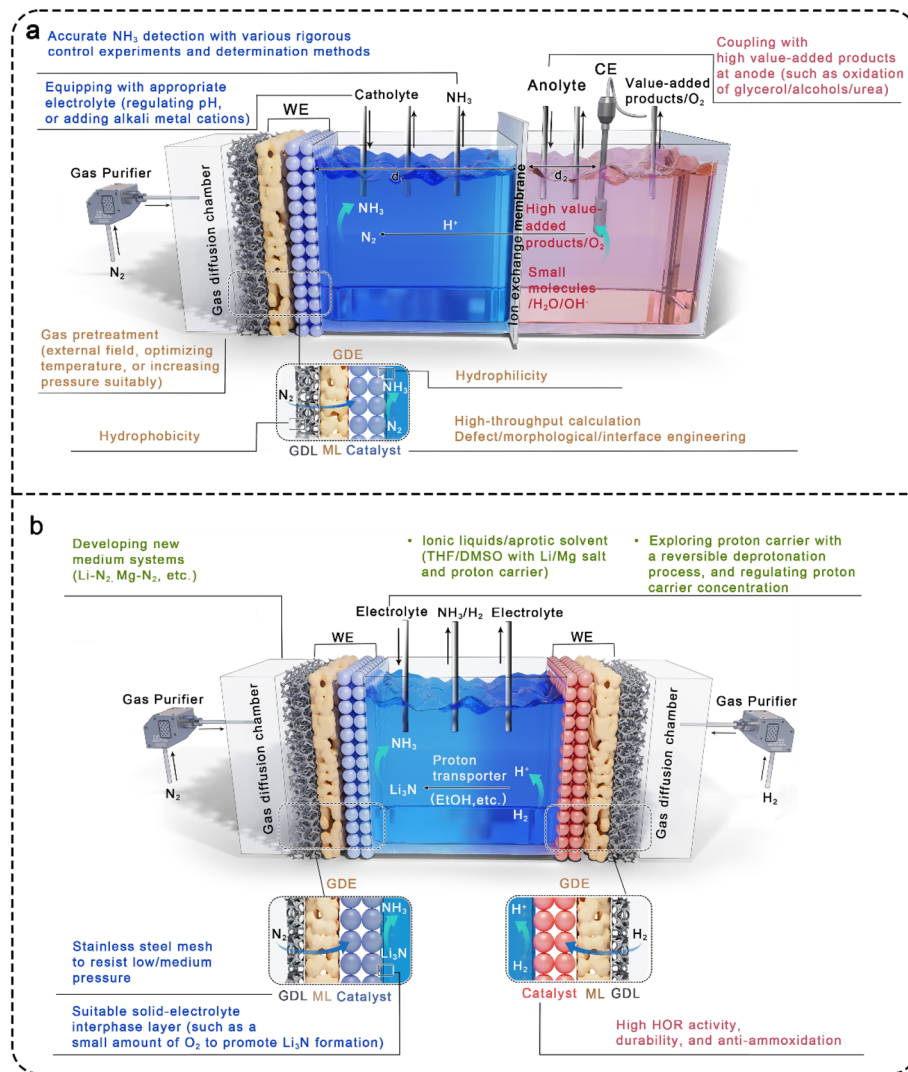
a

Accurate $NH_3$ detection with various rigorous control experiments and determination methods

Equipping with appropriate electrolyte (regulating pH, or adding alkali metal cations)

Coupling with high value-added products at anode (such as oxidation of glycerol/alcohols/urea)

WE

Catholyte

$NH_3$

Anolyte

CE

Value-added products/$O_2$

Gas Purifier

Gas diffusion chamber

$d_1$

$d_2$

$NH_3$

$H^+$

$N_2$

Ion exchange membrane

High value added products/$O_2$

Small molecules /$H_2O$/$OH^-$

$N_2$

Gas pretreatment (external field, optimizing temperature, or increasing pressure suitably)

GDE

Hydrophilicity

$N_2$

$NH_3$

$N_2$

High-throughput calculation
Defect/morphological/interface engineering

Hydrophobicity

GDL ML Catalyst

b

Developing new medium systems (Li-$N_2$, Mg-$N_2$, etc.)

• Ionic liquids/aprotic solvent (THF/DMSO with Li/Mg salt and proton carrier)

• Exploring proton carrier with a reversible deprotonation process, and regulating proton carrier concentration

Electrolyte

$NH_3$/$H_2$

Electrolyte

WE

WE

Gas Purifier

Gas Purifier

Gas diffusion chamber

Gas diffusion chamber

$NH_3$

Proton transporter

$H^+$

$Li_3N$

(EtOH,etc.)

$H_2$

$N_2$

$H_2$

GDE

GDE

$N_2$

$NH_3$

$Li_3N$

$H^+$

$H_2$

$H_2$

Stainless steel mesh to resist low/medium pressure

GDL ML Catalyst

Catalyst ML GDL

Suitable solid-electrolyte interphase layer (such as a small amount of $O_2$ to promote $Li_3N$ formation)

High HOR activity, durability, and anti-ammoxidation